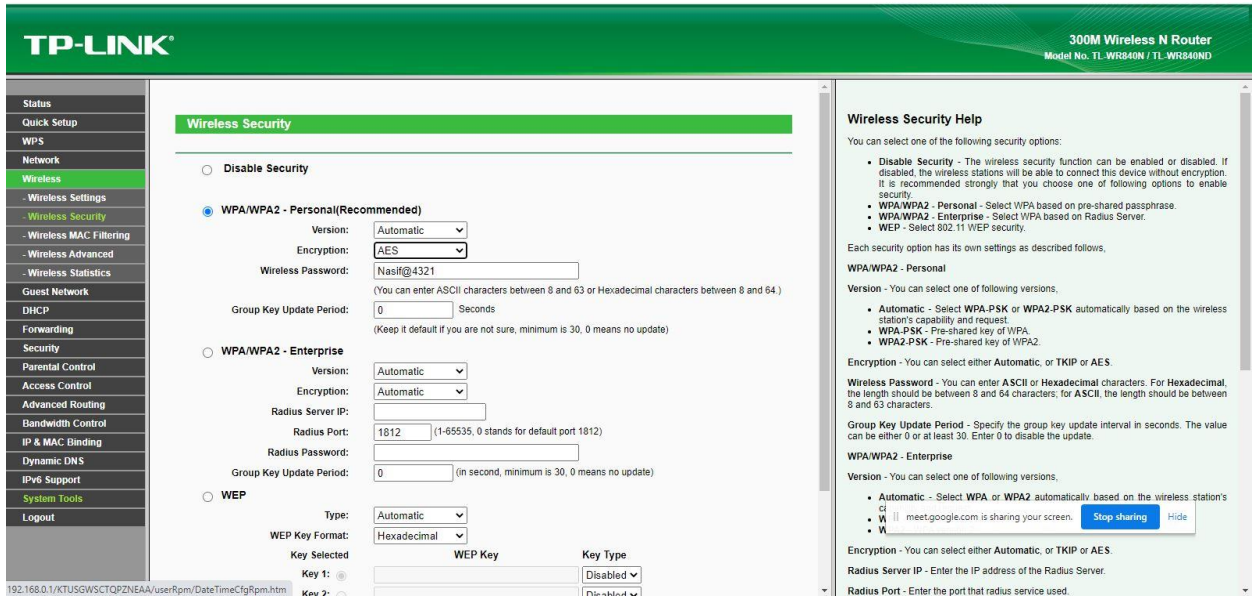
TP-LINK®

300M Wireless N Router
Model No. TL-WR840N / TL-WR840ND

Status
Quick Setup
WPS
Network
Wireless
- Wireless Settings
- Wireless Security
- Wireless MAC Filtering
- Wireless Advanced
- Wireless Statistics
Guest Network
DHCP
Forwarding
Security
Parental Control
Access Control
Advanced Routing
Bandwidth Control
IP & MAC Binding
Dynamic DNS
IPv6 Support
System Tools
Logout

Wireless Security

Disable Security

WPA/WPA2 - Personal(Recommended)

| | |
|---|---|
| Version: | Automatic |
| Encryption: | AES |
| Wireless Password: | Nasif@4321 |

(You can enter ASCII characters between 8 and 63 or Hexadecimal characters between 8 and 64.)

Group Key Update Period: 0 Seconds

(Keep it default if you are not sure, minimum is 30, 0 means no update)

WPA/WPA2 - Enterprise

| | |
|---|---|
| Version: | Automatic |
| Encryption: | Automatic |
| Radius Server IP: | |
| Radius Port: | 1812 (1-65535, 0 stands for default port 1812) |
| Radius Password: | |
| Group Key Update Period: | 0 (in second, minimum is 30, 0 means no update) |

WEP

| | |
|---|---|
| Type: | Automatic |
| WEP Key Format: | Hexadecimal |

| Key Selected | WEP Key | Key Type |
|---|---|---|
| Key 1: | | Disabled |
| Key 2: | | Disabled |

192.168.0.1/KTUSGWSCTQPZNEAA/userRpm/DateTimeCfgRpm.htm

Wireless Security Help

You can select one of the following security options:

- Disable Security - The wireless security function can be enabled or disabled. If disabled, the wireless stations will be able to connect this device without encryption. It is recommended strongly that you choose one of following options to enable security.
- WPA/WPA2 - Personal - Select WPA based on pre-shared passphrase.
- WPA/WPA2 - Enterprise - Select WPA based on Radius Server.
- WEP - Select 802.11 WEP security.

Each security option has its own settings as described follows,

WPA/WPA2 - Personal

Version - You can select one of following versions,

- Automatic - Select WPA-PSK or WPA2-PSK automatically based on the wireless station's capability and request.
- WPA-PSK - Pre-shared key of WPA.
- WPA2-PSK - Pre-shared key of WPA2.

Encryption - You can select either Automatic, or TKIP or AES.

Wireless Password - You can enter ASCII or Hexadecimal characters. For Hexadecimal, the length should be between 8 and 64 characters; for ASCII, the length should be between 8 and 63 characters.

Group Key Update Period - Specify the group key update interval in seconds. The value can be either 0 or at least 30. Enter 0 to disable the update.

WPA/WPA2 - Enterprise

Version - You can select one of following versions,

- Automatic - Select WPA or WPA2 automatically based on the wireless station's c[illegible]
- W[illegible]
- W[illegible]

meet.google.com is sharing your screen. Stop sharing Hide

Encryption - You can select either Automatic, or TKIP or AES.

Radius Server IP - Enter the IP address of the Radius Server.

Radius Port - Enter the port that radius service used.